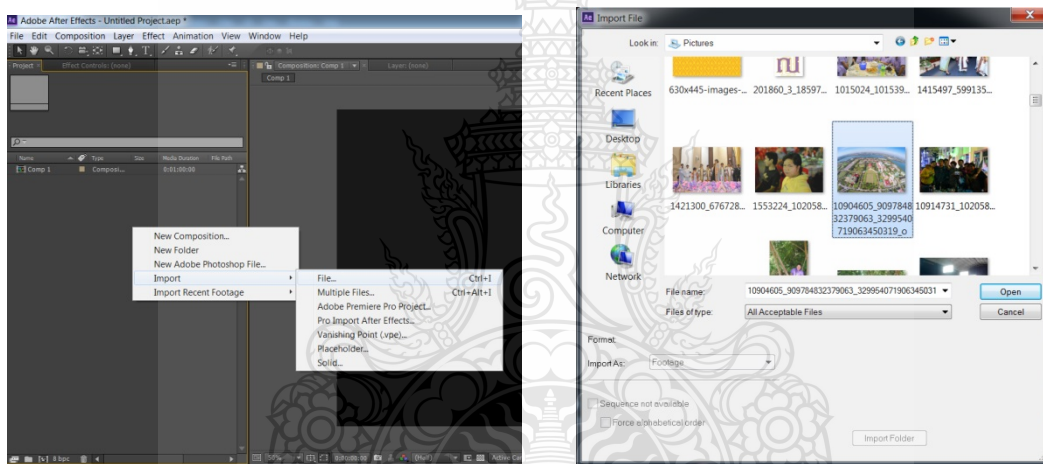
Adobe After Effects - Untitled Project.aep *
File Edit Composition Layer Effect Animation View Window Help
Project × Effect Controls: (none)
Composition: Comp 1 Layer: (none)
Comp 1
Name Type Size Media Duration File Path
Comp 1 Composi... 0:01:00:00
New Composition...
New Folder
New Adobe Photoshop File...
Import
Import Recent Footage
File... Ctrl+I
Multiple Files... Ctrl+Alt+I
Adobe Premiere Pro Project...
Pro Import After Effects...
Vanishing Point (.vpe)...
Placeholder...
Solid...
8 bpc
50%
0:00:00:00

Import File
Look in: Pictures
Recent Places
Desktop
Libraries
Computer
Network
630x445-images-... 201860_3_18597... 1015024_101539... 1415497_599135...
1421300_676728... 1553224_102058... 10904605_909784832379063_329954071906345031 9_o 10914731_102058...
File name: 10904605_909784832379063_329954071906345031
Files of type: All Acceptable Files
Open
Cancel
Format:
Import As: Footage
Sequence not available
Force alphabetical order
Import Folder